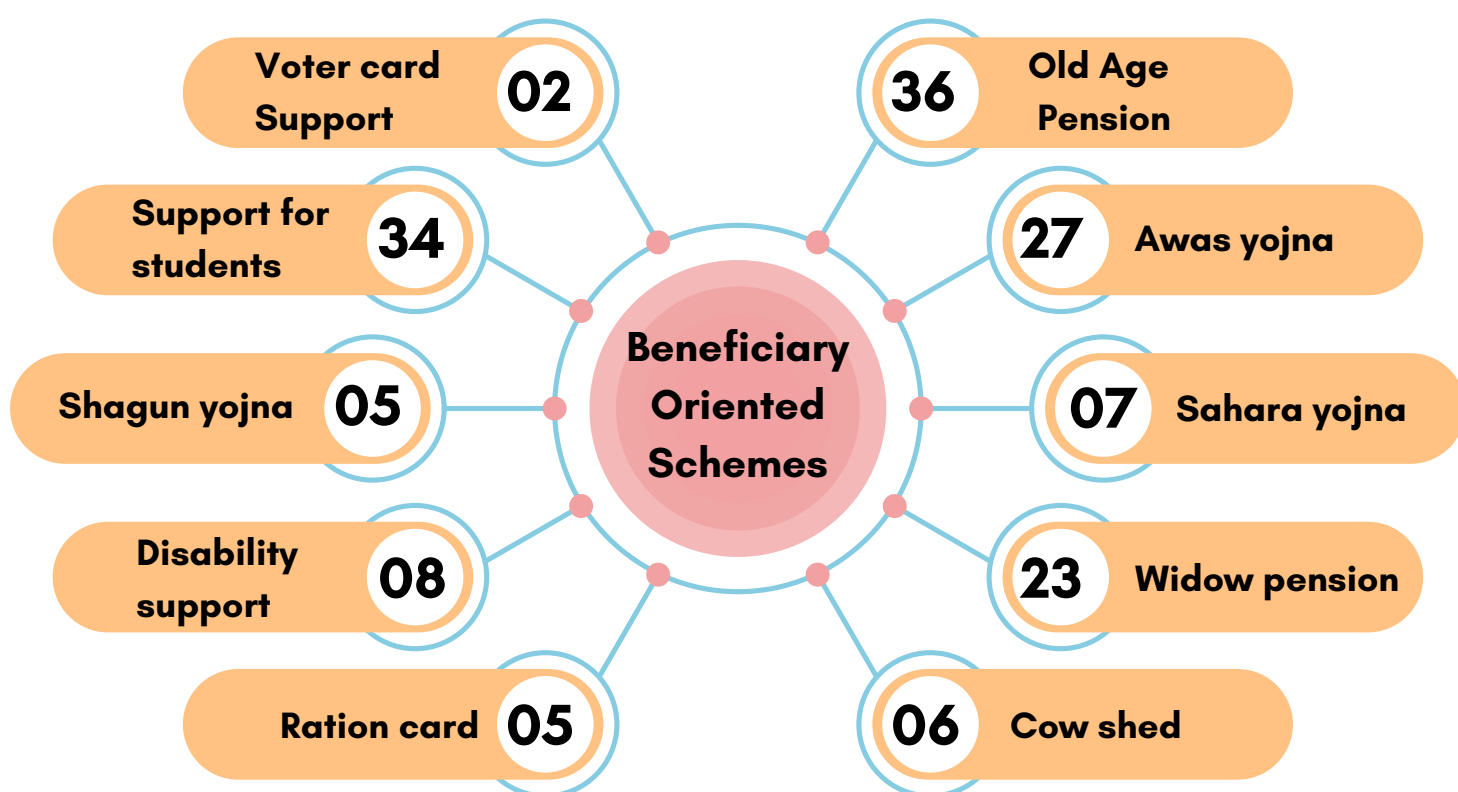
Beneficiary Oriented Schemes

Voter card Support 02

Support for students 34

Shagun yojna 05

Disability support 08

Ration card 05

36 Old Age Pension

27 Awas yojna

07 Sahara yojna

23 Widow pension

06 Cow shed